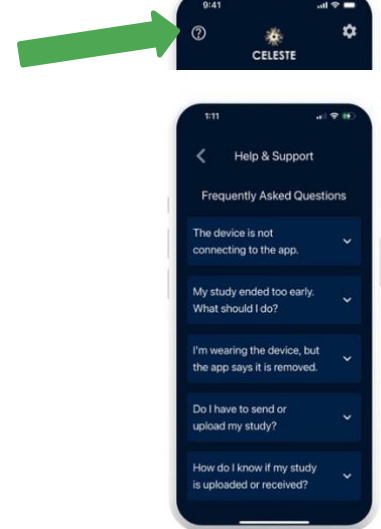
9:41

CELESTE

1:11

Help & Support

Frequently Asked Questions

The device is not connecting to the app.

My study ended too early. What should I do?

I'm wearing the device, but the app says it is removed.

Do I have to send or upload my study?

How do I know if my study is uploaded or received?